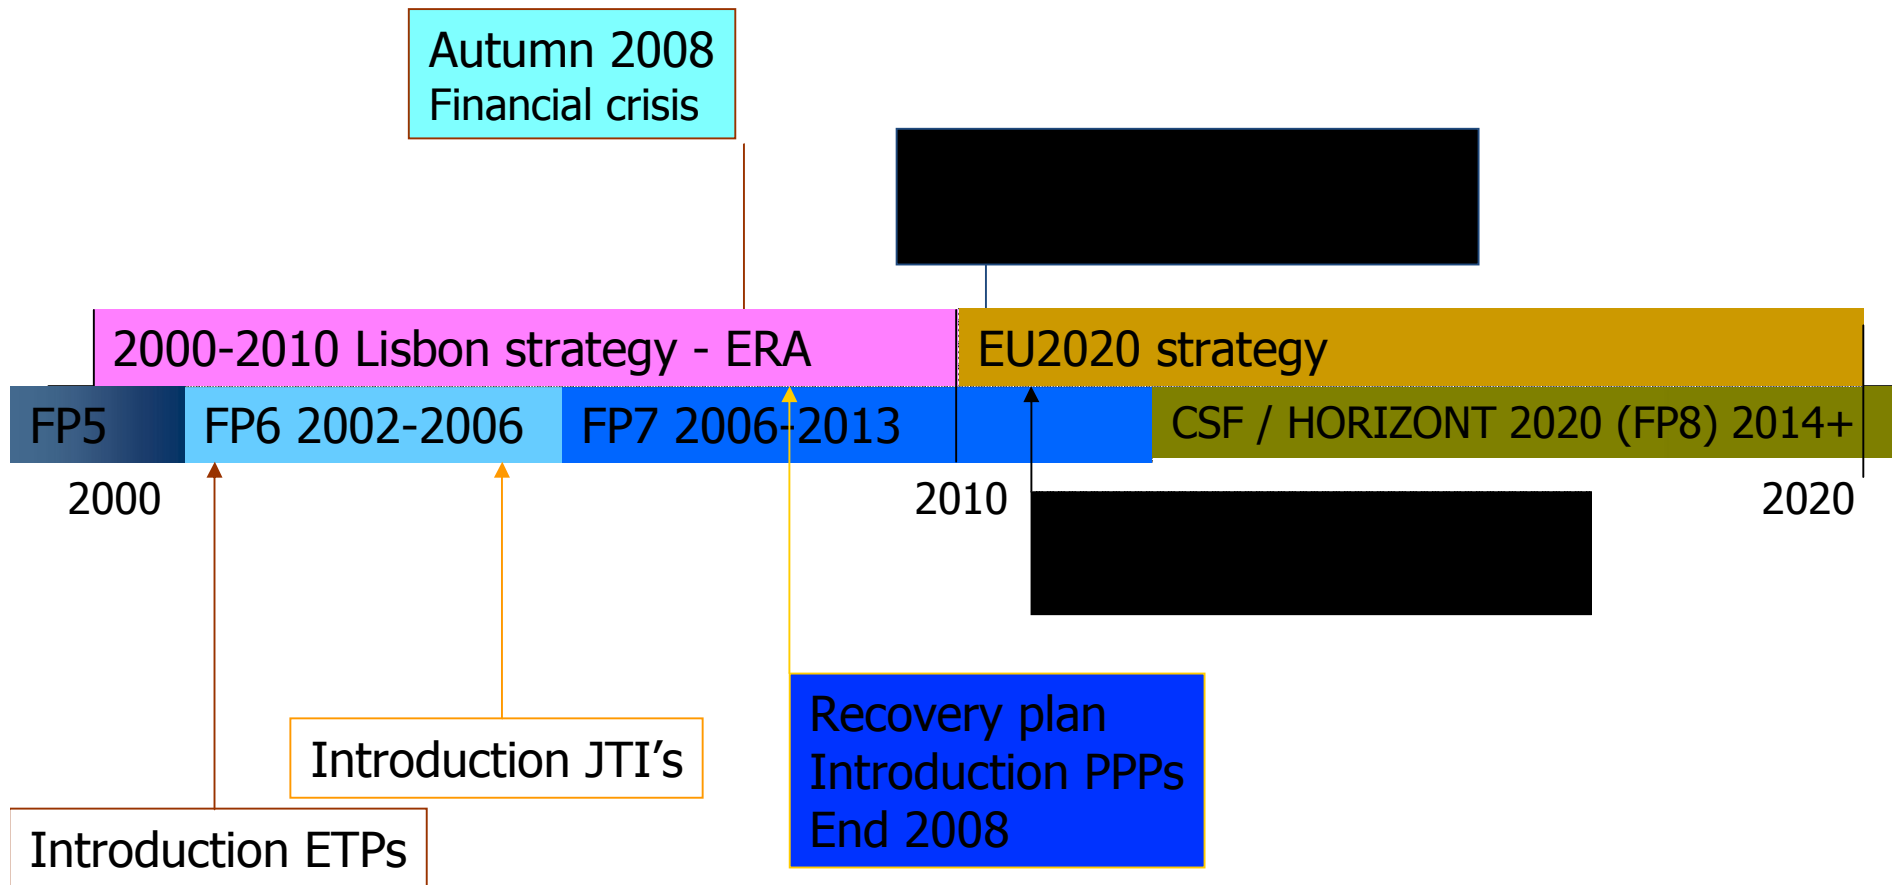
Autumn 2008
Financial crisis

2000-2010 Lisbon strategy - ERA

EU2020 strategy

FP5

FP6 2002-2006

FP7 2006-2013

CSF / HORIZONT 2020 (FP8) 2014+

2000

2010

2020

Introduction JTI’s

Introduction ETPs

Recovery plan
Introduction PPPs
End 2008